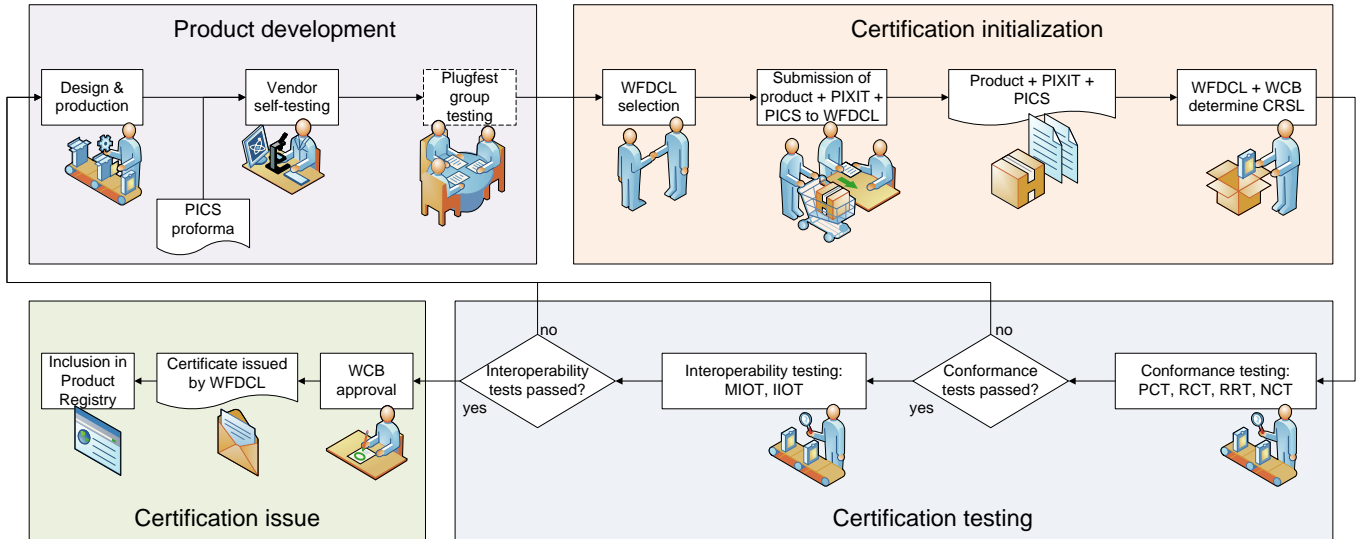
Product development

Design & production

Vendor self-testing

Plugfest group testing

PICS proforma

Certification initialization

WFDCL selection

Submission of product + PIXIT + PICS to WFDCL

Product + PIXIT + PICS

WFDCL + WCB determine CRSL

Conformance testing: PCT, RCT, RRT, NCT

Conformance tests passed?

no

yes

Interoperability testing: MIOT, IIOT

Interoperability tests passed?

no

yes

Certification testing

WCB approval

Certificate issued by WFDCL

Inclusion in Product Registry

Certification issue